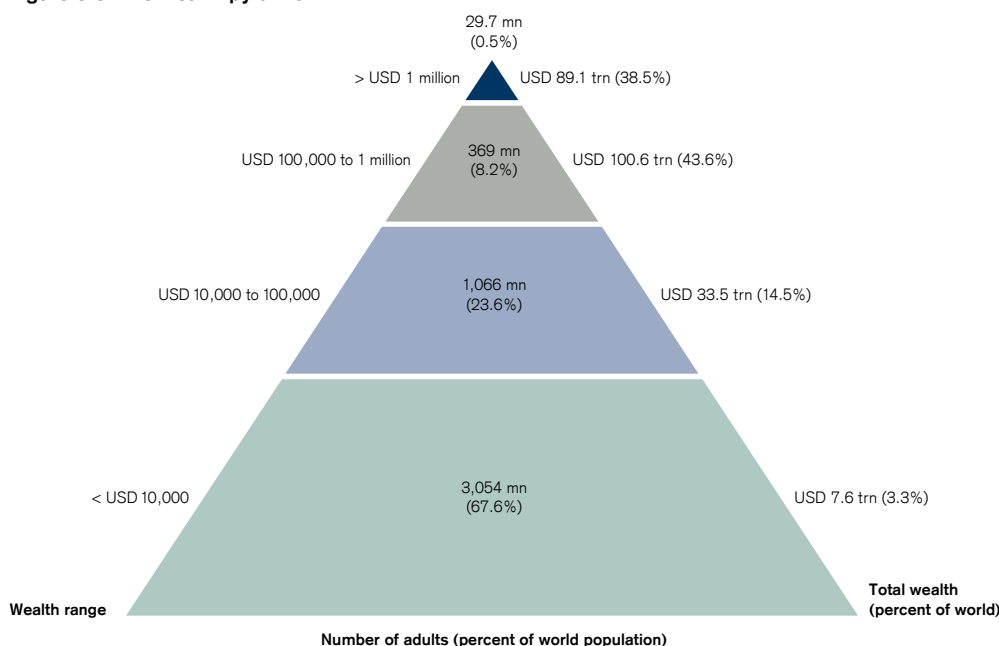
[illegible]

29.7 mn
(0.5%)

> USD 1 million

USD 89.1 trn (38.5%)

USD 100,000 to 1 million

369 mn
(8.2%)

USD 100.6 trn (43.6%)

USD 10,000 to 100,000

1,066 mn
(23.6%)

USD 33.5 trn (14.5%)

< USD 10,000

3,054 mn
(67.6%)

USD 7.6 trn (3.3%)

Wealth range

Total wealth
(percent of world)

Number of adults (percent of world population)